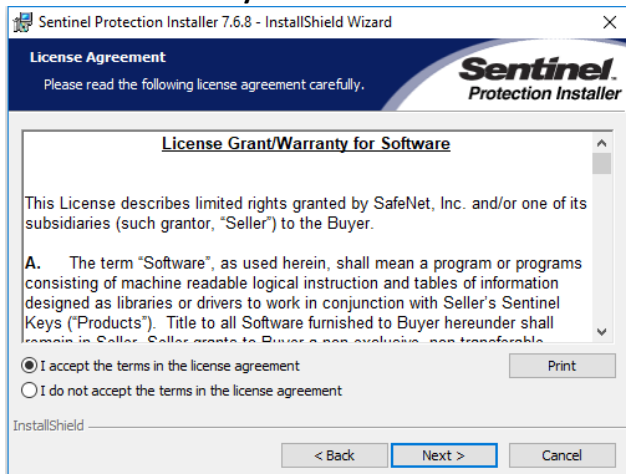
Sentinel Protection Installer 7.6.8 - InstallShield Wizard

License Agreement

Please read the following license agreement carefully.

Sentinel

Protection Installer

License Grant/Warranty for Software

This License describes limited rights granted by SafeNet, Inc. and/or one of its subsidiaries (such grantor, "Seller") to the Buyer.

A. The term "Software", as used herein, shall mean a program or programs consisting of machine readable logical instruction and tables of information designed as libraries or drivers to work in conjunction with Seller's Sentinel Keys ("Products"). Title to all Software furnished to Buyer hereunder shall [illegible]

I accept the terms in the license agreement

I do not accept the terms in the license agreement

Print

InstallShield

< Back

Next >

Cancel